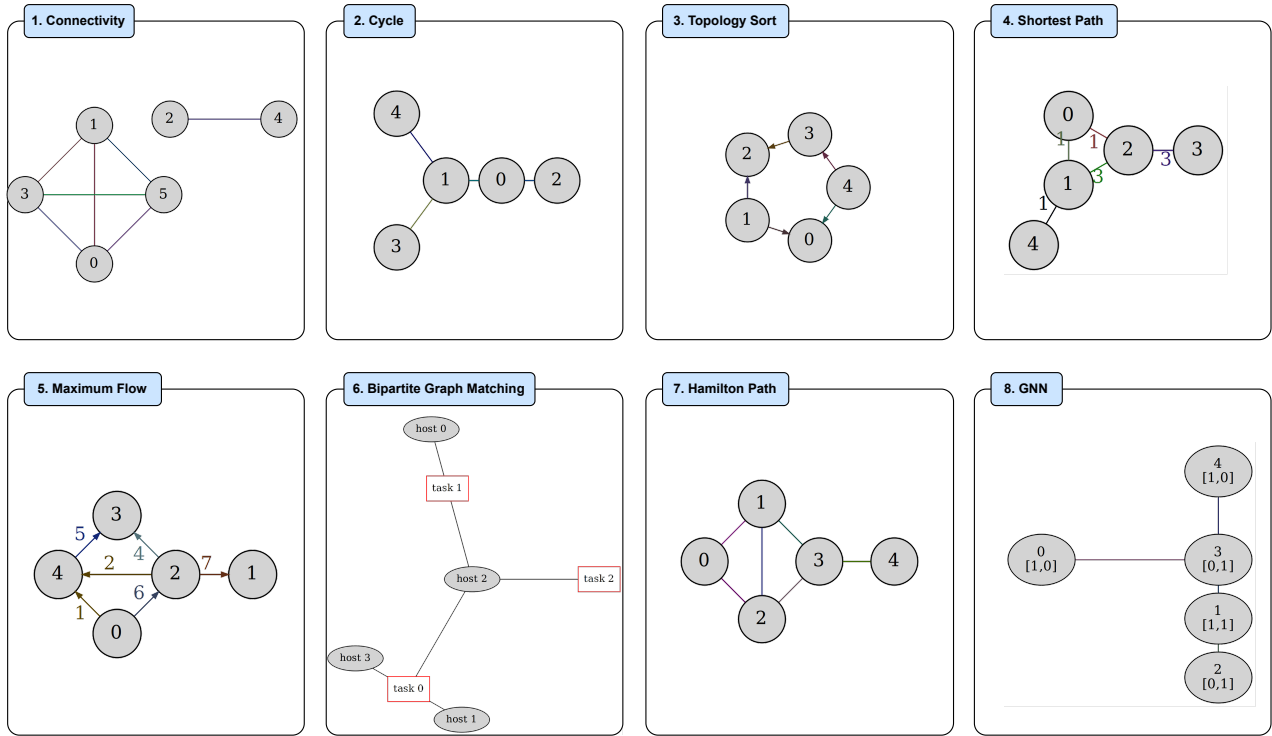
1. Connectivity

1 2 4 3 5 0

2. Cycle

4 1 0 2 3

3. Topology Sort

3 2 4 1 0

4. Shortest Path

0 1 1 2 3 3 1 3 1 4

5. Maximum Flow

3 5 4 4 2 2 7 1 1 6 0

6. Bipartite Graph Matching

host 0
task 1
host 2
task 2
host 3
task 0
host 1

7. Hamilton Path

1 0 3 4 2

8. GNN

4 [1,0]
0 [1,0]
3 [0,1]
1 [1,1]
2 [0,1]